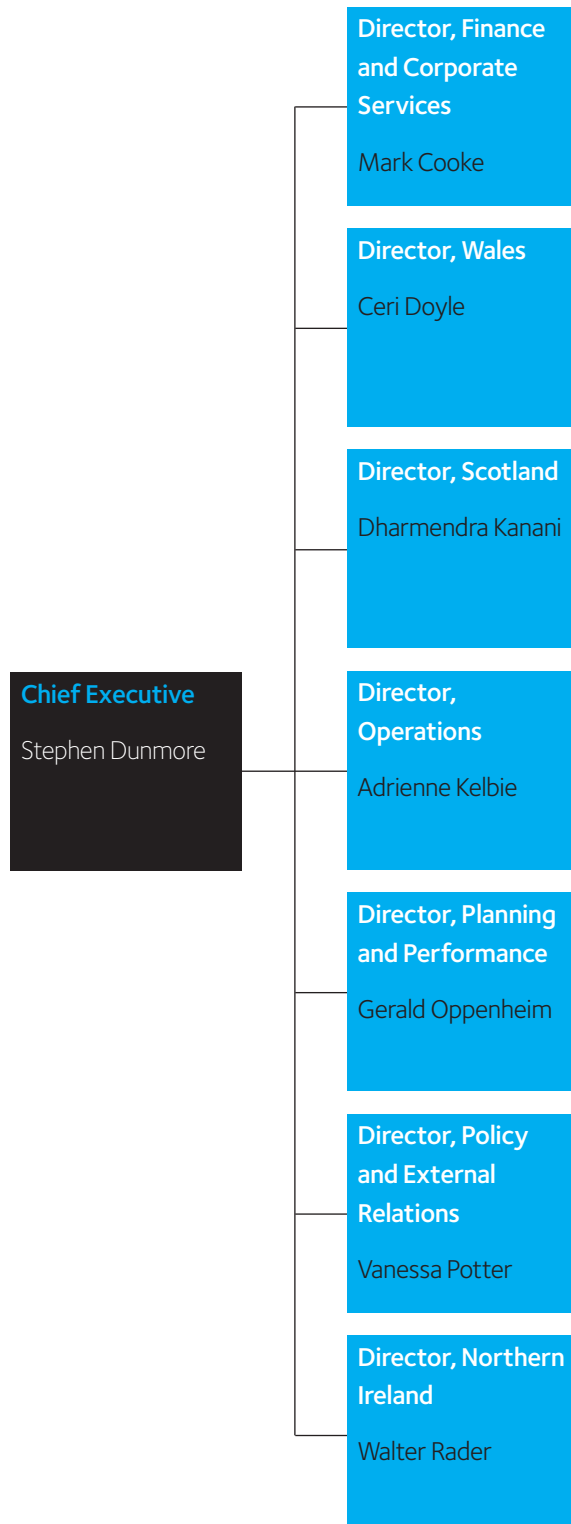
Chief Executive

Stephen Dunmore

Director, Finance and Corporate Services

Mark Cooke

Director, Wales

Ceri Doyle

Director, Scotland

Dharmendra Kanani

Director, Operations

Adrienne Kelbie

Director, Planning and Performance

Gerald Oppenheim

Director, Policy and External Relations

Vanessa Potter

Director, Northern Ireland

Walter Rader